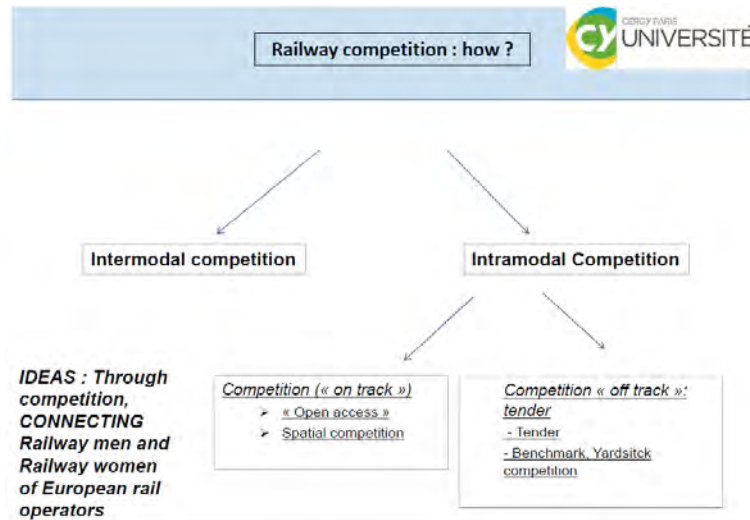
Railway competition : how ?

CY CERGY PARIS UNIVERSITÉ

Intermodal competition

Intramodal Competition

IDEAS : Through competition, CONNECTING Railway men and Railway women of European rail operators

Competition (« on track »)
➢ « Open access »
➢ Spatial competition

Competition « off track »: tender
- Tender
- Benchmark, Yardsitck competition